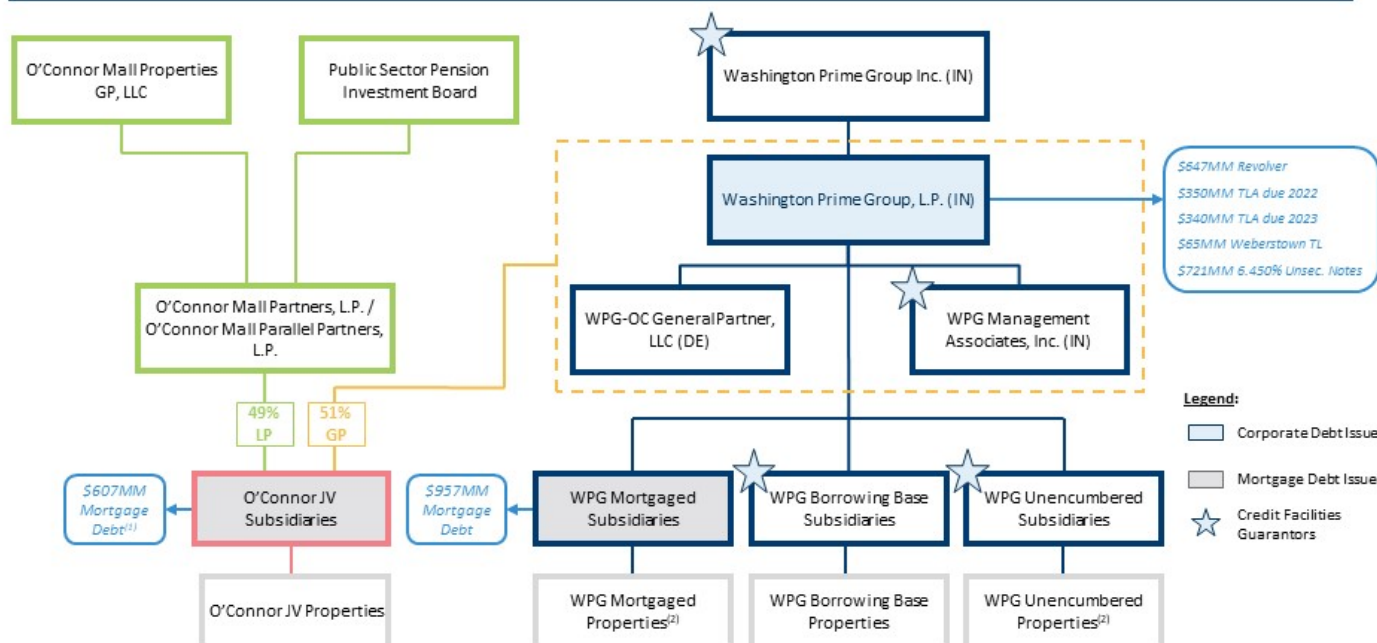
O'Connor Mall Properties GP, LLC

Public Sector Pension Investment Board

Washington Prime Group Inc. (IN)

Washington Prime Group, L.P. (IN)

$647MM Revolver
$350MM TLA due 2022
$340MM TLA due 2023
$65MM Weberstown TL
$721MM 6.450% Unsec. Notes

O'Connor Mall Partners, L.P. / O'Connor Mall Parallel Partners, L.P.

WPG-OC General Partner, LLC (DE)

WPG Management Associates, Inc. (IN)

49% LP

51% GP

Legend:

Corporate Debt Issue

Mortgage Debt Issue

Credit Facilities Guarantors

$607MM Mortgage Debt$^{(1)}$

O'Connor JV Subsidiaries

$957MM Mortgage Debt

WPG Mortgaged Subsidiaries

WPG Borrowing Base Subsidiaries

WPG Unencumbered Subsidiaries

O'Connor JV Properties

WPG Mortgaged Properties$^{(2)}$

WPG Borrowing Base Properties

WPG Unencumbered Properties$^{(2)}$